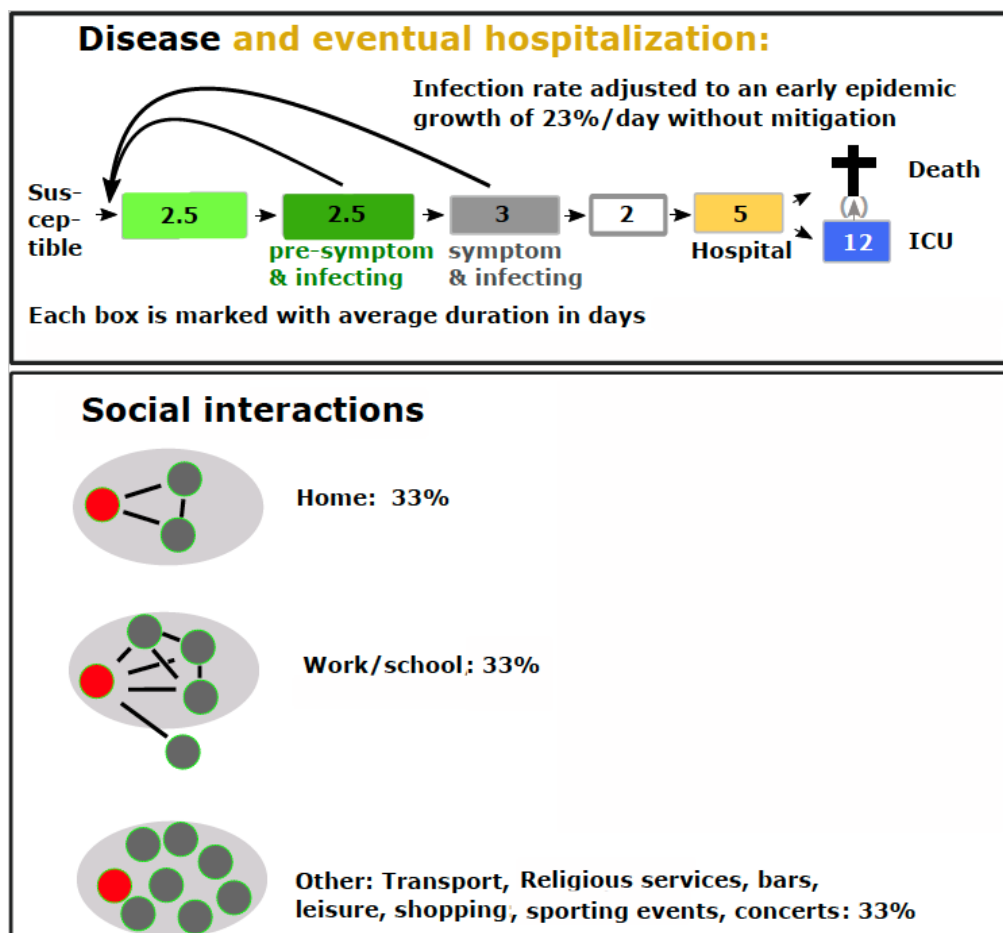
Disease and eventual hospitalization:

Infection rate adjusted to an early epidemic growth of 23%/day without mitigation

Susceptible

2.5

2.5
pre-symptom & infecting

3
symptom & infecting

2

5
Hospital

Death

12
ICU

Each box is marked with average duration in days

Social interactions

Home: 33%

Work/school: 33%

Other: Transport, Religious services, bars, leisure, shopping, sporting events, concerts: 33%